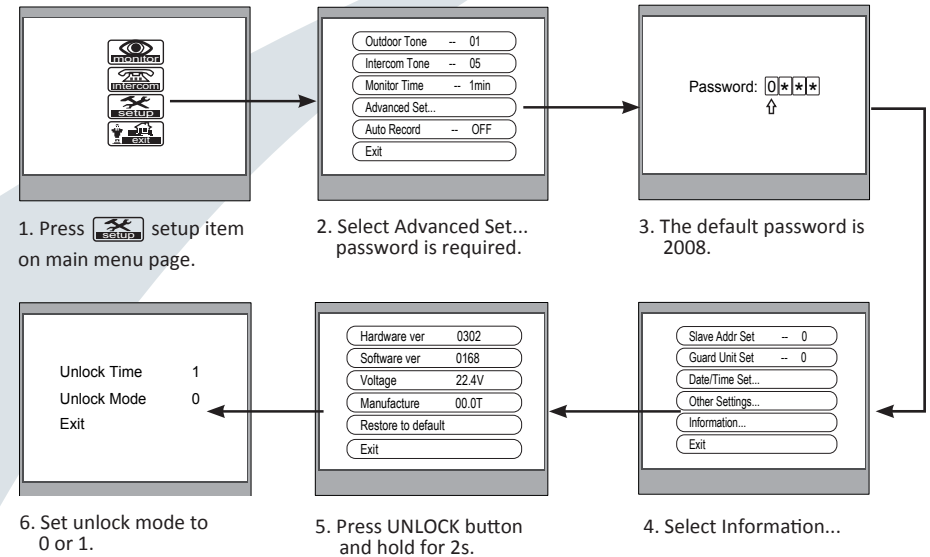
monitor
intercom
setup
exit

1. Press setup setup item on main menu page.

Outdoor Tone -- 01
Intercom Tone -- 05
Monitor Time -- 1min
Advanced Set...
Auto Record -- OFF
Exit

2. Select Advanced Set... password is required.

Password: 0***

3. The default password is 2008.

Slave Addr Set -- 0
Guard Unit Set -- 0
Date/Time Set...
Other Settings...
Information...
Exit

4. Select Information...

Hardware ver 0302
Software ver 0168
Voltage 22.4V
Manufacture 00.0T
Restore to default
Exit

5. Press UNLOCK button and hold for 2s.

Unlock Time 1
Unlock Mode 0
Exit

6. Set unlock mode to 0 or 1.